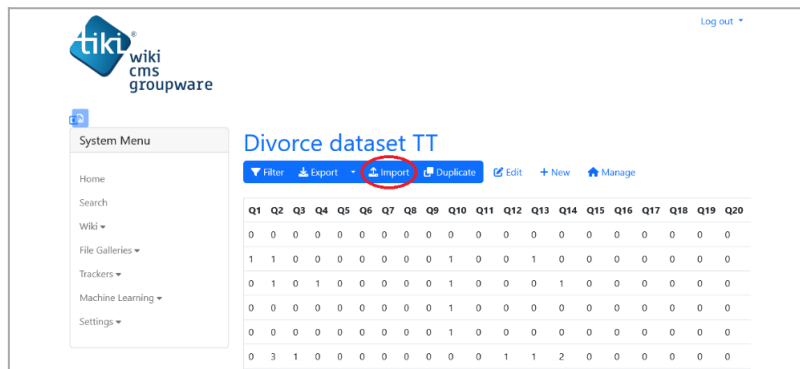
tiki®
wiki
cms
groupware

Log out ▾

System Menu

Home
Search
Wiki ▾
File Galleries ▾
Trackers ▾
Machine Learning ▾
Settings ▾

Divorce dataset TT

Filter | Export ▾ | Import | Duplicate | Edit | + New | Manage

| Q1 | Q2 | Q3 | Q4 | Q5 | Q6 | Q7 | Q8 | Q9 | Q10 | Q11 | Q12 | Q13 | Q14 | Q15 | Q16 | Q17 | Q18 | Q19 | Q20 |
|---|---|---|---|---|---|---|---|---|---|---|---|---|---|---|---|---|---|---|---|
| 0 | 0 | 0 | 0 | 0 | 0 | 0 | 0 | 0 | 0 | 0 | 0 | 0 | 0 | 0 | 0 | 0 | 0 | 0 | 0 |
| 1 | 1 | 0 | 0 | 0 | 0 | 0 | 0 | 0 | 1 | 0 | 0 | 1 | 0 | 0 | 0 | 0 | 0 | 0 | 0 |
| 0 | 1 | 0 | 1 | 0 | 0 | 0 | 0 | 0 | 1 | 0 | 0 | 0 | 1 | 0 | 0 | 0 | 0 | 0 | 0 |
| 0 | 0 | 0 | 0 | 0 | 0 | 0 | 0 | 0 | 1 | 0 | 0 | 0 | 0 | 0 | 0 | 0 | 0 | 0 | 0 |
| 0 | 0 | 0 | 0 | 0 | 0 | 0 | 0 | 0 | 1 | 0 | 0 | 0 | 0 | 0 | 0 | 0 | 0 | 0 | 0 |
| 0 | 3 | 1 | 0 | 0 | 0 | 0 | 0 | 0 | 0 | 0 | 1 | 1 | 2 | 0 | 0 | 0 | 0 | 0 | 0 |